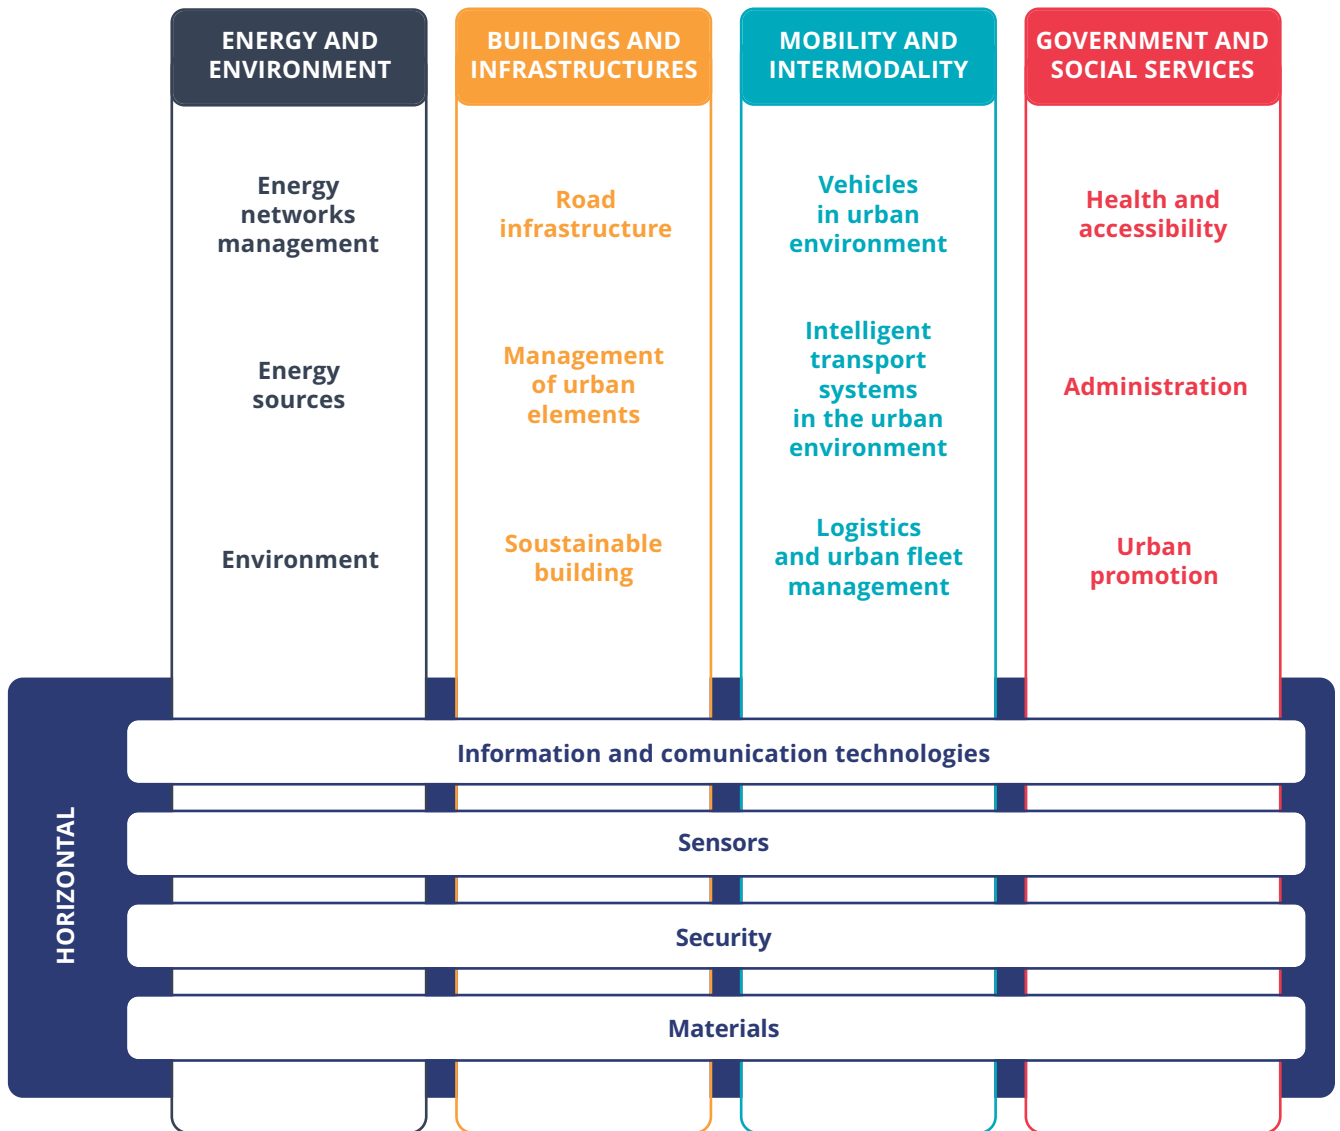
ENERGY AND ENVIRONMENT

Energy networks management

Energy sources

Environment

BUILDINGS AND INFRASTRUCTURES

Road infrastructure

Management of urban elements

Soustainable building

MOBILITY AND INTERMODALITY

Vehicles in urban environment

Intelligent transport systems in the urban environment

Logistics and urban fleet management

GOVERNMENT AND SOCIAL SERVICES

Health and accessibility

Administration

Urban promotion

HORIZONTAL

Information and comunication technologies

Sensors

Security

Materials